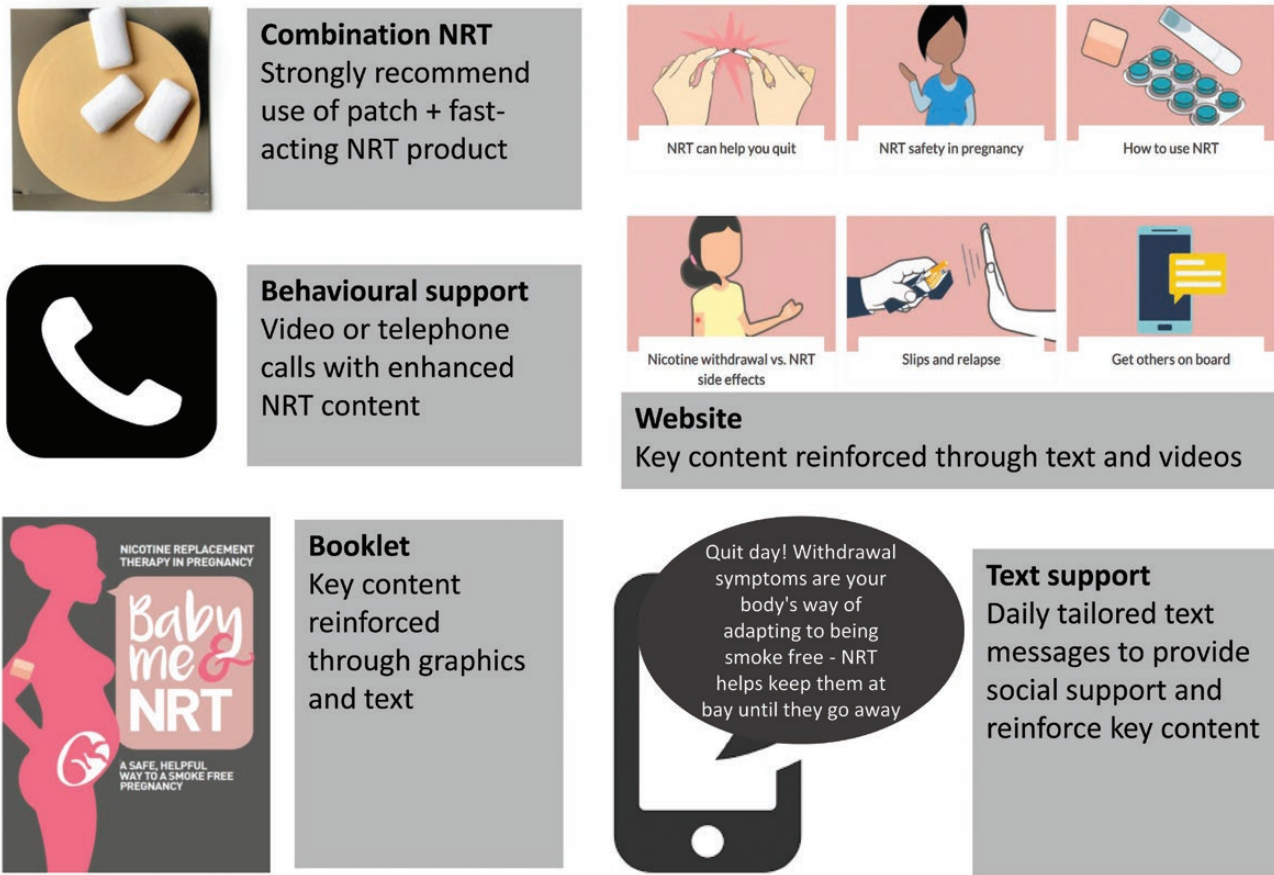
**Combination NRT**
Strongly recommend use of patch + fast-acting NRT product

NRT can help you quit

NRT safety in pregnancy

How to use NRT

**Behavioural support**
Video or telephone calls with enhanced NRT content

Nicotine withdrawal vs. NRT side effects

Slips and relapse

Get others on board

**Website**
Key content reinforced through text and videos

NICOTINE REPLACEMENT THERAPY IN PREGNANCY

Baby me & NRT

A SAFE, HELPFUL WAY TO A SMOKE FREE PREGNANCY

**Booklet**
Key content reinforced through graphics and text

Quit day! Withdrawal symptoms are your body's way of adapting to being smoke free - NRT helps keep them at bay until they go away

**Text support**
Daily tailored text messages to provide social support and reinforce key content